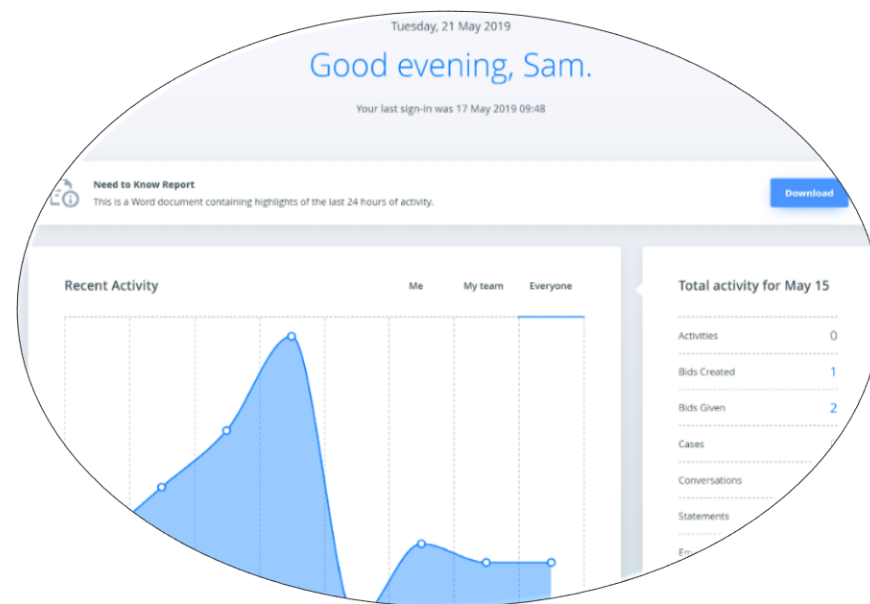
Tuesday, 21 May 2019

Good evening, Sam.

Your last sign-in was 17 May 2019 09:48

Need to Know Report

This is a Word document containing highlights of the last 24 hours of activity.

Download

Recent Activity

Me My team Everyone

Total activity for May 15

| | |
|---|---|
| Activities | 0 |
| Bids Created | 1 |
| Bids Given | 2 |
| Cases | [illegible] |
| Conversations | |
| Statements | |
| Em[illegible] | |